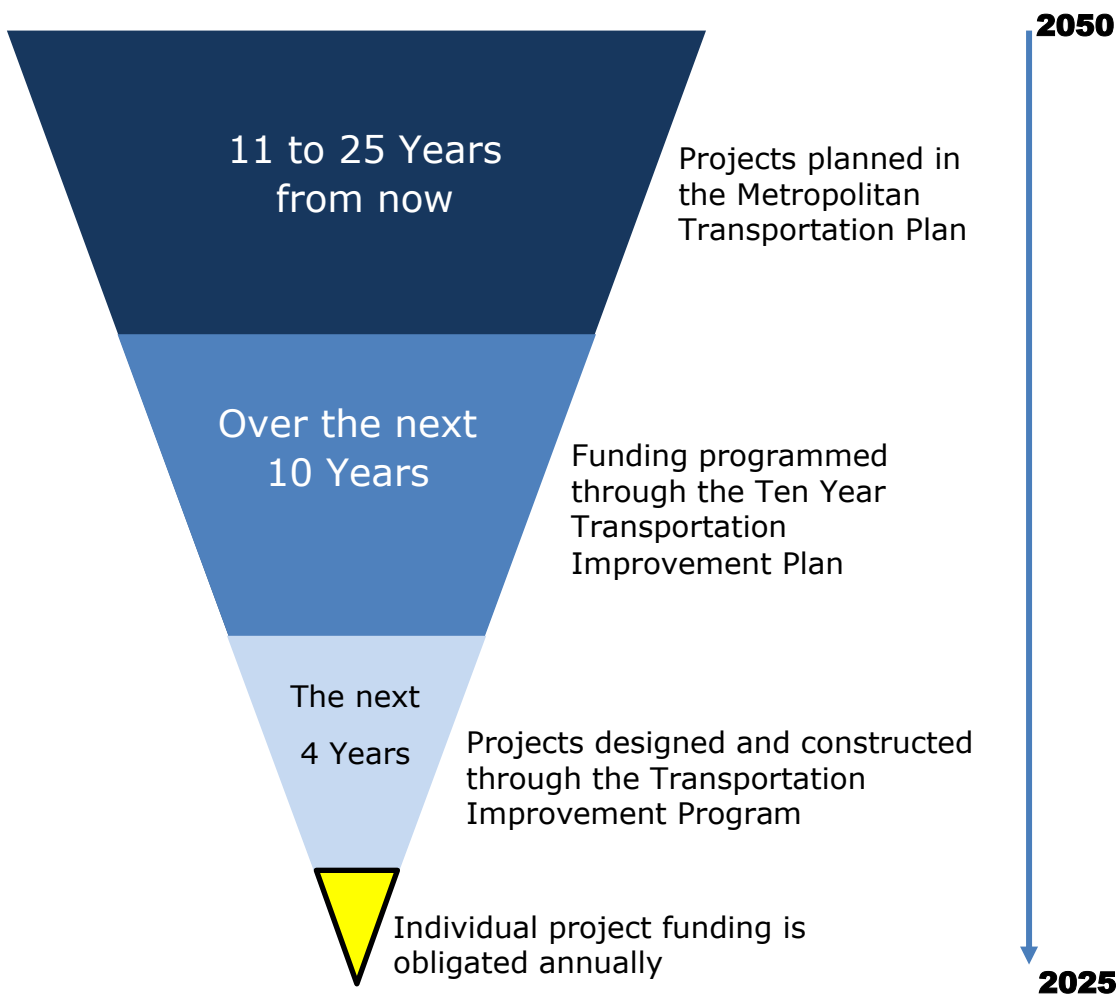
2050

11 to 25 Years from now

Projects planned in the Metropolitan Transportation Plan

Over the next 10 Years

Funding programmed through the Ten Year Transportation Improvement Plan

The next

4 Years

Projects designed and constructed through the Transportation Improvement Program

Individual project funding is obligated annually

2025